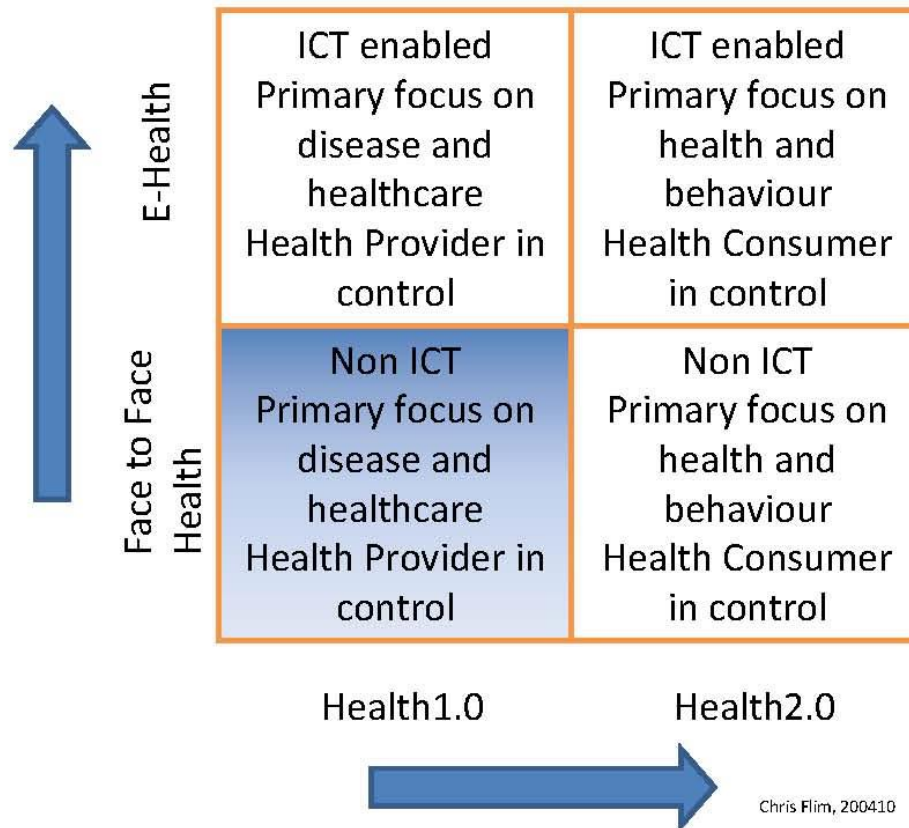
E-Health

Face to Face Health

| | |
|---|---|
| ICT enabled Primary focus on disease and healthcare Health Provider in control | ICT enabled Primary focus on health and behaviour Health Consumer in control |
| Non ICT Primary focus on disease and healthcare Health Provider in control | Non ICT Primary focus on health and behaviour Health Consumer in control |

Health1.0

Health2.0

Chris Flim, 200410